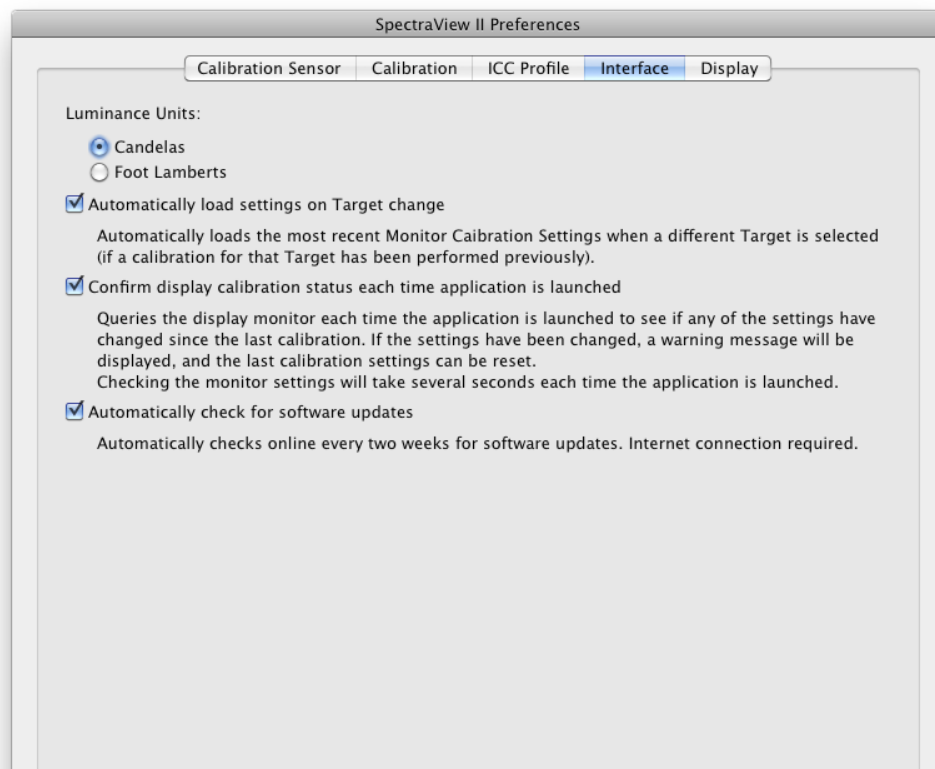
SpectraView II Preferences

Calibration Sensor | Calibration | ICC Profile | Interface | Display

Luminance Units:

Candelas
Foot Lamberts

Automatically load settings on Target change

Automatically loads the most recent Monitor Caibration Settings when a different Target is selected (if a calibration for that Target has been performed previously).

Confirm display calibration status each time application is launched

Queries the display monitor each time the application is launched to see if any of the settings have changed since the last calibration. If the settings have been changed, a warning message will be displayed, and the last calibration settings can be reset.
Checking the monitor settings will take several seconds each time the application is launched.

Automatically check for software updates

Automatically checks online every two weeks for software updates. Internet connection required.